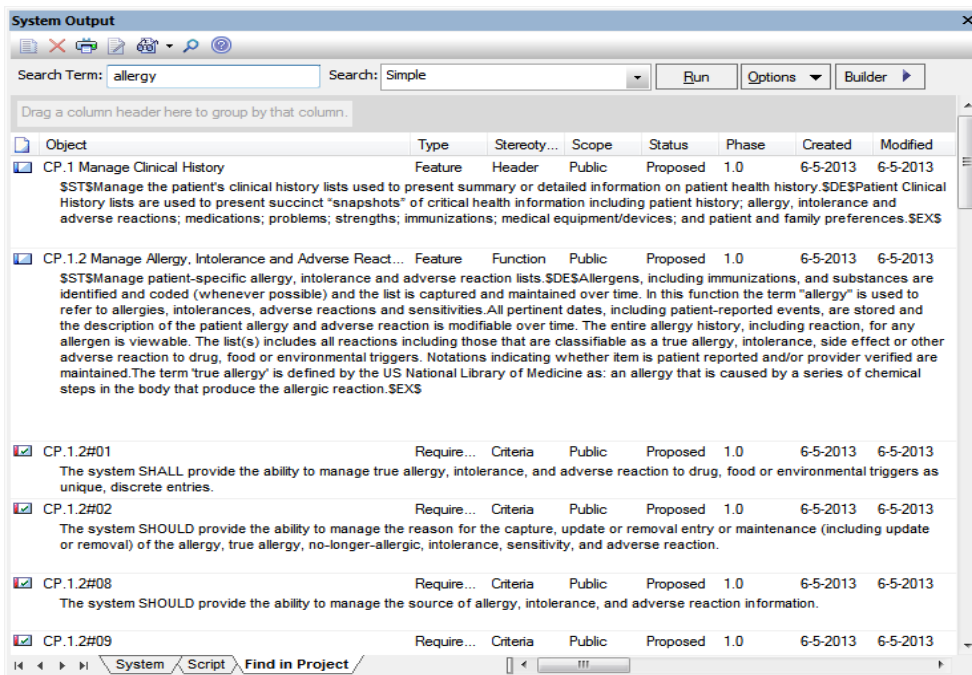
System Output

Search Term: allergy

Search: Simple

Run

Options

Builder

Drag a column header here to group by that column.

| Object | Type | Stereoty... | Scope | Status | Phase | Created | Modified |
|---|---|---|---|---|---|---|---|
| CP.1 Manage Clinical History | Feature | Header | Public | Proposed | 1.0 | 6-5-2013 | 6-5-2013 |

$ST$Manage the patient's clinical history lists used to present summary or detailed information on patient health history.$DE$Patient Clinical History lists are used to present succinct "snapshots" of critical health information including patient history; allergy, intolerance and adverse reactions; medications; problems; strengths; immunizations; medical equipment/devices; and patient and family preferences.$EX$

| CP.1.2 Manage Allergy, Intolerance and Adverse React... | Feature | Function | Public | Proposed | 1.0 | 6-5-2013 | 6-5-2013 |
|---|---|---|---|---|---|---|---|

$ST$Manage patient-specific allergy, intolerance and adverse reaction lists.$DE$Allergens, including immunizations, and substances are identified and coded (whenever possible) and the list is captured and maintained over time. In this function the term "allergy" is used to refer to allergies, intolerances, adverse reactions and sensitivities.All pertinent dates, including patient-reported events, are stored and the description of the patient allergy and adverse reaction is modifiable over time. The entire allergy history, including reaction, for any allergen is viewable. The list(s) includes all reactions including those that are classifiable as a true allergy, intolerance, side effect or other adverse reaction to drug, food or environmental triggers. Notations indicating whether item is patient reported and/or provider verified are maintained.The term 'true allergy' is defined by the US National Library of Medicine as: an allergy that is caused by a series of chemical steps in the body that produce the allergic reaction.$EX$

| CP.1.2#01 | Require... | Criteria | Public | Proposed | 1.0 | 6-5-2013 | 6-5-2013 |
|---|---|---|---|---|---|---|---|

The system SHALL provide the ability to manage true allergy, intolerance, and adverse reaction to drug, food or environmental triggers as unique, discrete entries.

| CP.1.2#02 | Require... | Criteria | Public | Proposed | 1.0 | 6-5-2013 | 6-5-2013 |
|---|---|---|---|---|---|---|---|

The system SHOULD provide the ability to manage the reason for the capture, update or removal entry or maintenance (including update or removal) of the allergy, true allergy, no-longer-allergic, intolerance, sensitivity, and adverse reaction.

| CP.1.2#08 | Require... | Criteria | Public | Proposed | 1.0 | 6-5-2013 | 6-5-2013 |
|---|---|---|---|---|---|---|---|

The system SHOULD provide the ability to manage the source of allergy, intolerance, and adverse reaction information.

| CP.1.2#09 | Require... | Criteria | Public | Proposed | 1.0 | 6-5-2013 | 6-5-2013 |
|---|---|---|---|---|---|---|---|

System | Script | Find in Project